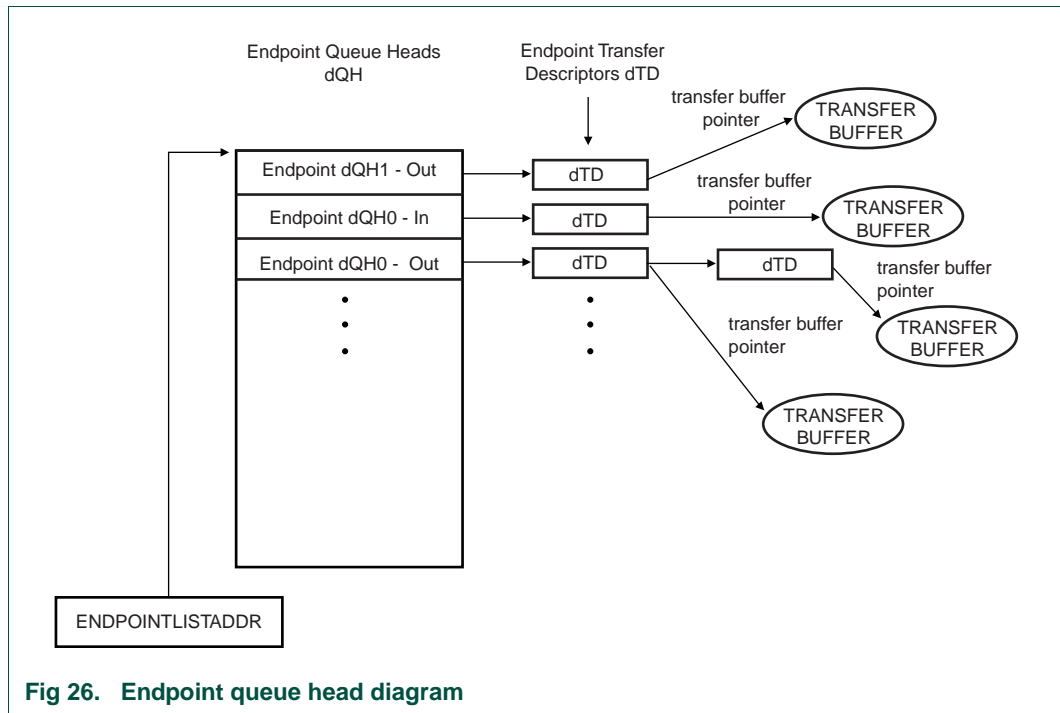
Endpoint Queue Heads dQH

Endpoint Transfer Descriptors dTD

transfer buffer pointer

TRANSFER BUFFER

Endpoint dQH1 - Out

dTD

transfer buffer pointer

TRANSFER BUFFER

Endpoint dQH0 - In

dTD

Endpoint dQH0 - Out

dTD

dTD

transfer buffer pointer

TRANSFER BUFFER

transfer buffer pointer

TRANSFER BUFFER

ENDPOINTLISTADDR

Fig 26. Endpoint queue head diagram